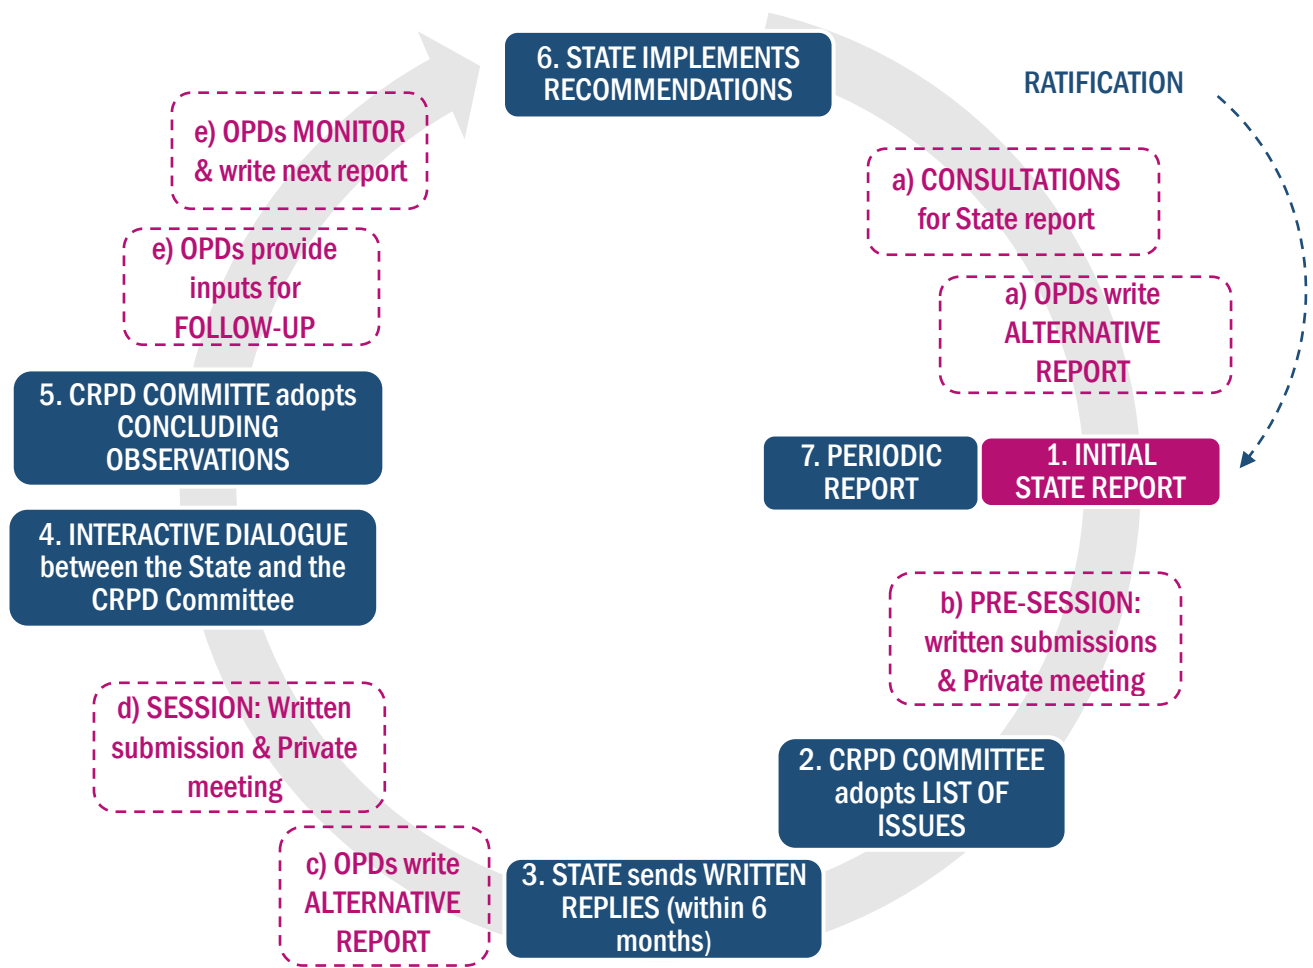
6. STATE IMPLEMENTS RECOMMENDATIONS

RATIFICATION

e) OPDs MONITOR & write next report

a) CONSULTATIONS for State report

e) OPDs provide inputs for FOLLOW-UP

a) OPDs write ALTERNATIVE REPORT

5. CRPD COMMITTE adopts CONCLUDING OBSERVATIONS

7. PERIODIC REPORT

1. INITIAL STATE REPORT

4. INTERACTIVE DIALOGUE between the State and the CRPD Committee

b) PRE-SESSION: written submissions & Private meeting

d) SESSION: Written submission & Private meeting

2. CRPD COMMITTEE adopts LIST OF ISSUES

c) OPDs write ALTERNATIVE REPORT

3. STATE sends WRITTEN REPLIES (within 6 months)